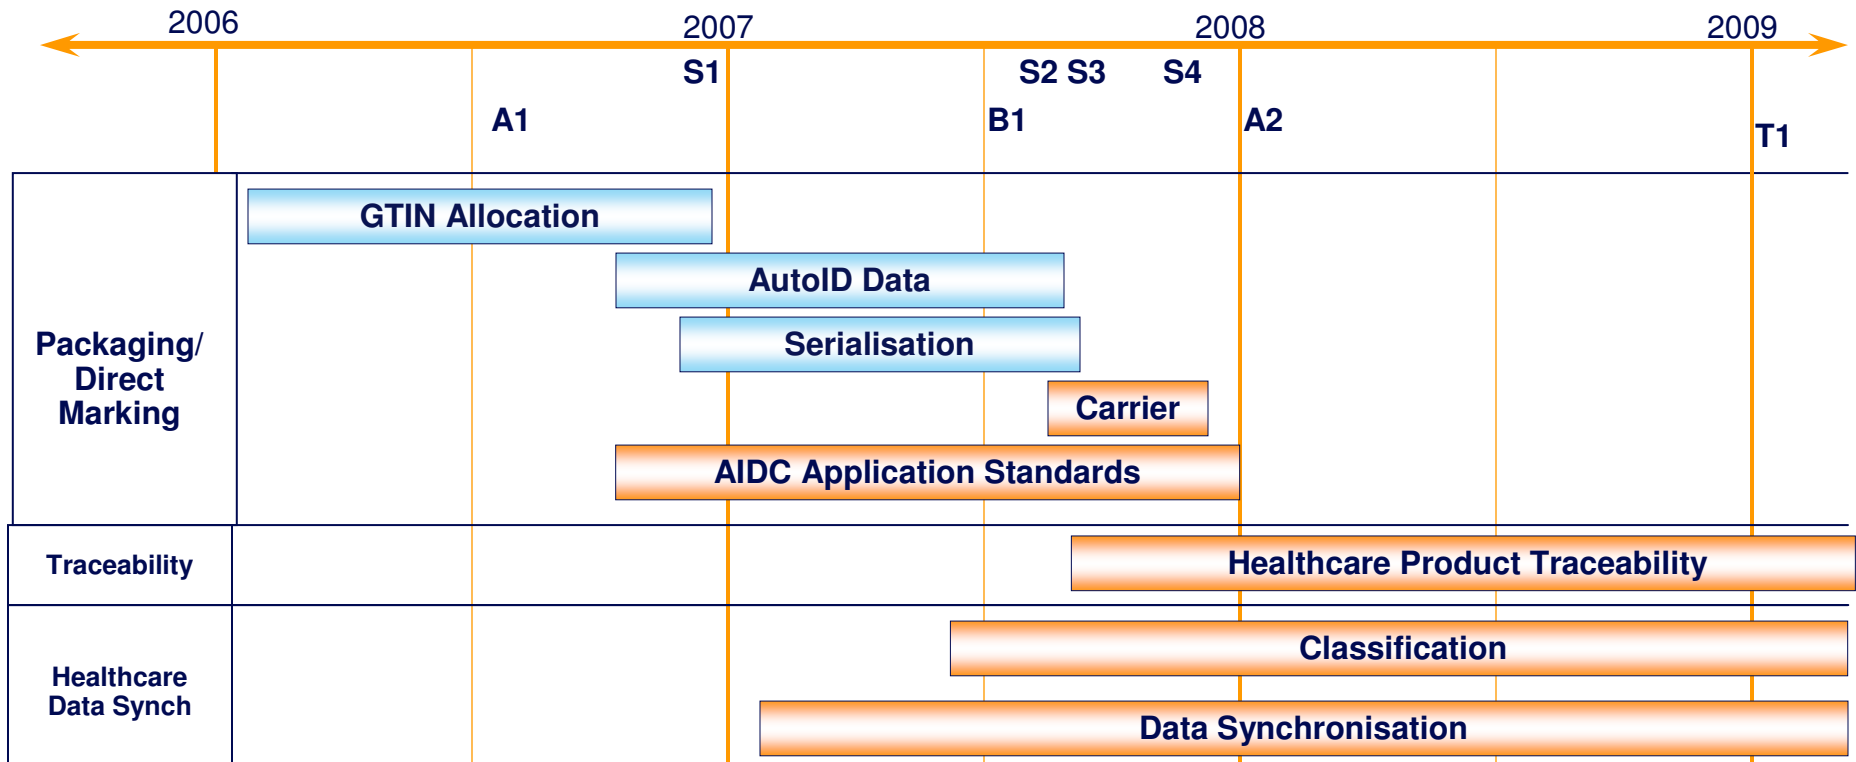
2006
2007
2008
2009
S1
S2 S3
S4
A1
B1
A2
T1

| | |
|---|---|
| Packaging/ Direct Marking | GTIN Allocation<br>AutoID Data<br>Serialisation<br>Carrier<br>AIDC Application Standards |
| Traceability | Healthcare Product Traceability |
| Healthcare Data Synch | Classification<br>Data Synchronisation |